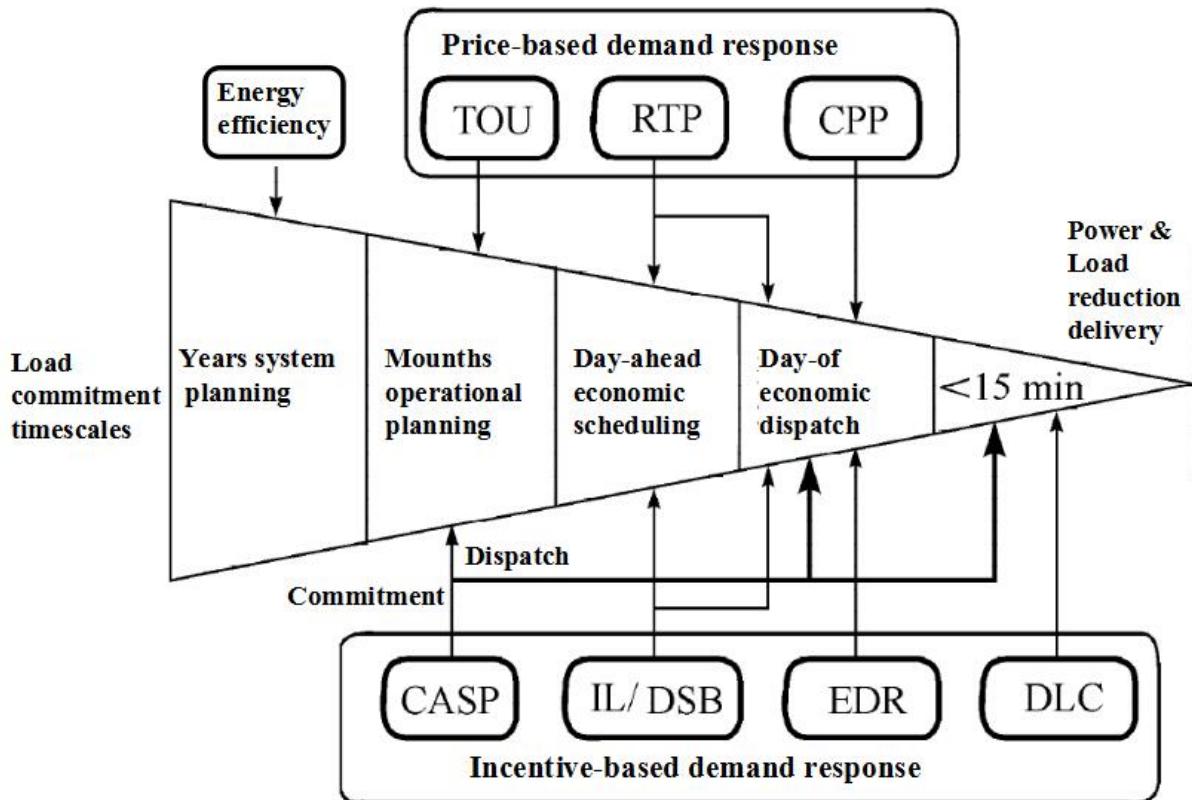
Price-based demand response

TOU

RTP

CPP

Energy efficiency

Power & Load reduction delivery

Load commitment timescales

Years system planning

Mounths operational planning

Day-ahead economic scheduling

Day-of economic dispatch

<15 min

Dispatch

Commitment

CASP

IL/ DSB

EDR

DLC

Incentive-based demand response